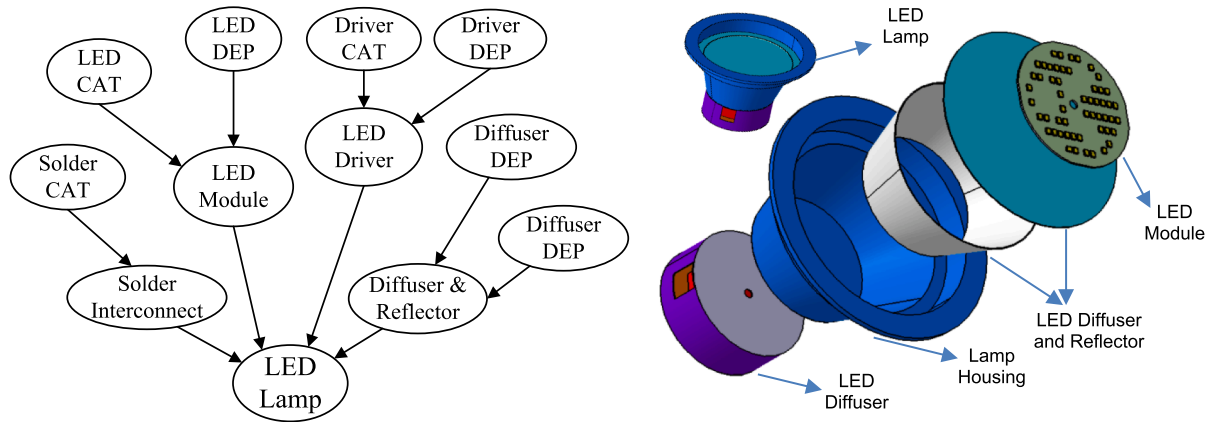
LED DEP

Driver CAT

Driver DEP

LED CAT

LED Driver

Diffuser DEP

Solder CAT

LED Module

Diffuser DEP

Solder Interconnect

Diffuser & Reflector

LED Lamp

LED Lamp

LED Module

LED Diffuser and Reflector

Lamp Housing

LED Diffuser